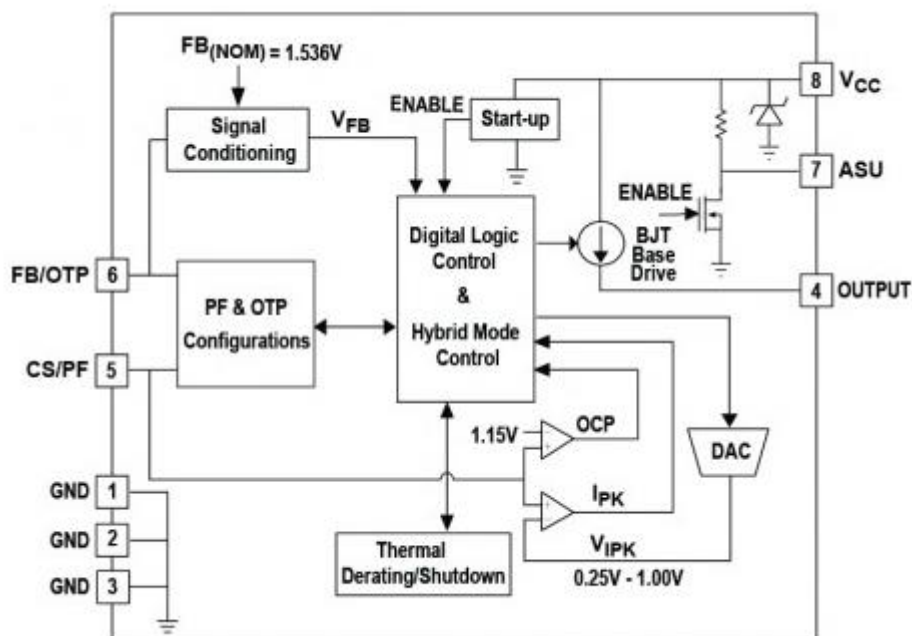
$FB_{(NOM)} = 1.536V$

Signal Conditioning

$V_{FB}$

ENABLE

Start-up

8 $V_{CC}$

7 ASU

ENABLE

BJT Base Drive

Digital Logic Control & Hybrid Mode Control

FB/OTP 6

PF & OTP Configurations

4 OUTPUT

CS/PF 5

1.15V

OCP

DAC

GND 1

GND 2

GND 3

$I_{PK}$

$V_{IPK}$

Thermal Derating/Shutdown

0.25V - 1.00V